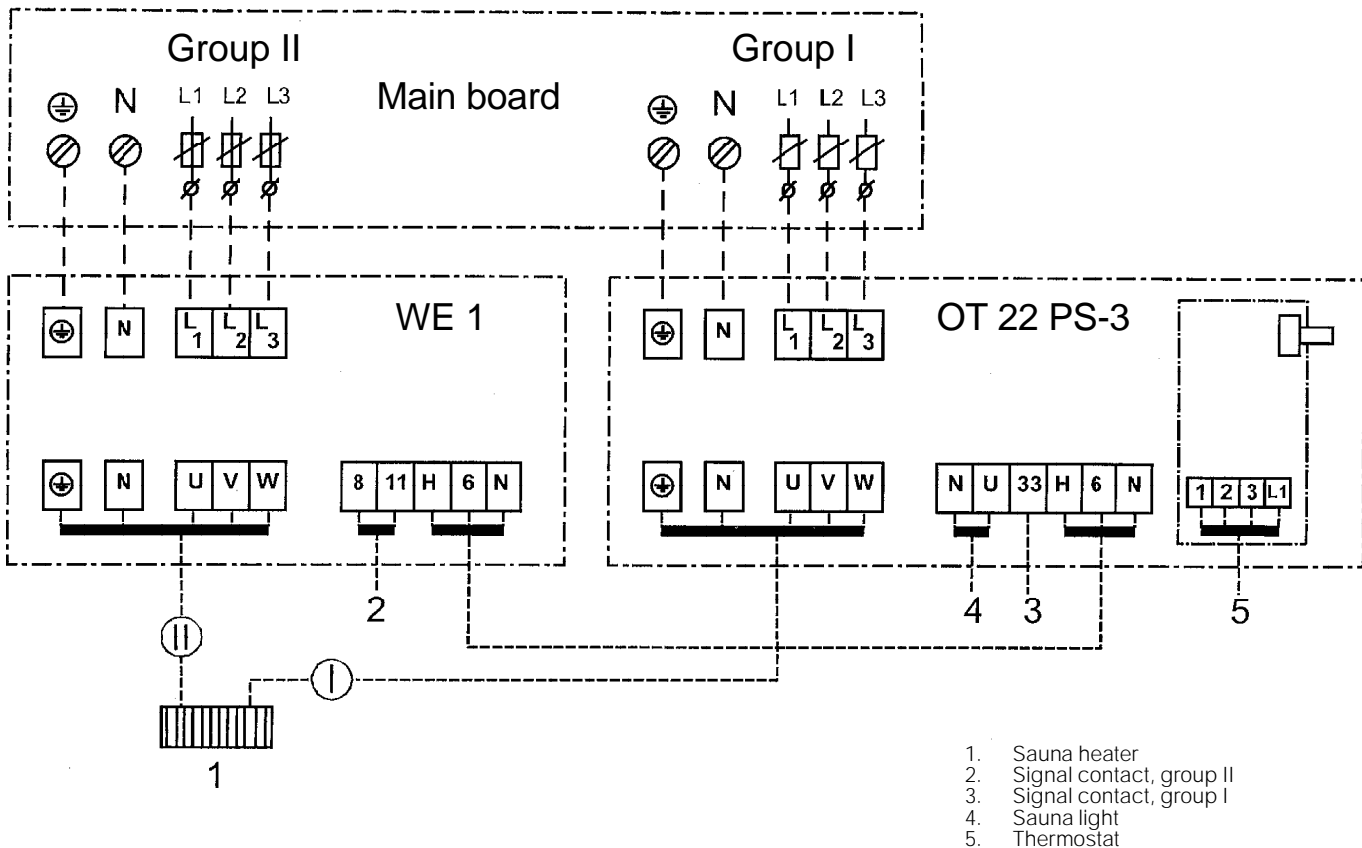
Group II

Main board

Group I

⊕ N L1 L2 L3

⊕ N L1 L2 L3

WE 1

⊕ N $L_1$ $L_2$ $L_3$

⊕ N U V W

8 11 H 6 N

OT 22 PS-3

⊕ N $L_1$ $L_2$ $L_3$

⊕ N U V W

N U 33 H 6 N

1 2 3 L1

2

4 3

5

II

I

1

1. Sauna heater
2. Signal contact, group II
3. Signal contact, group I
4. Sauna light
5. Thermostat